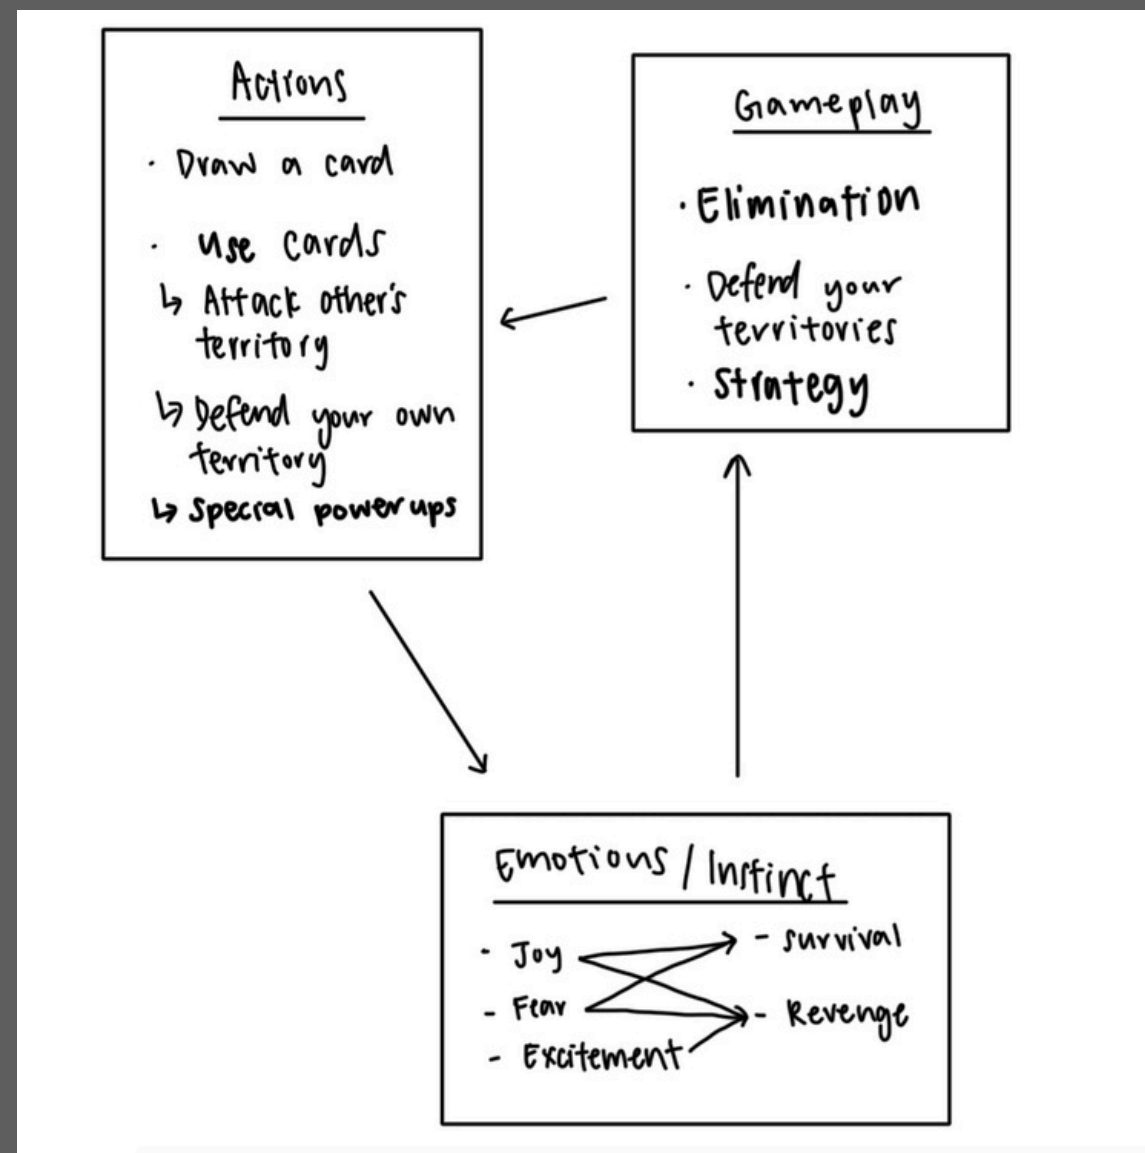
Actions

· Draw a card

· Use cards
↳ Attack other's territory
↳ Defend your own territory
↳ Special powerups

Gameplay

· Elimination

· Defend your territories

· Strategy

Emotions / Instinct

- Joy
- Fear
- Excitement

- Survival
- Revenge